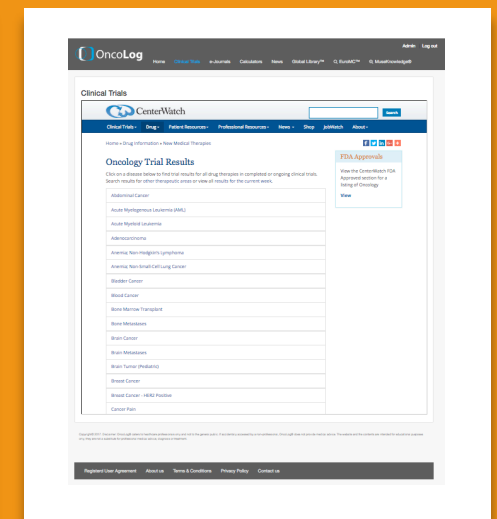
OncoLog

Admin Log out

Home Clinical Trials e-Journals Calculators News Global Library™ EuroMC™ MuseKnowledge®

Clinical Trials

CenterWatch

Search

Clinical Trials Drug Patient Resources Professional Resources News Shop JobWatch About

Home » Drug Information » New Medical Therapies

Oncology Trial Results

Click on a disease below to find trial results for all drug therapies in completed or ongoing clinical trials. Search results for other therapeutic areas or view all results for the current week.

FDA Approvals

View the CenterWatch FDA Approved section for a listing of Oncology

View

Abdominal Cancer
Acute Myelogenous Leukemia (AML)
Acute Myeloid Leukemia
Adenocarcinoma
Anemia; Non-Hodgkin's Lymphoma
Anemia; Non-Small Cell Lung Cancer
Bladder Cancer
Blood Cancer
Bone Marrow Transplant
Bone Metastases
Brain Cancer
Brain Metastases
Brain Tumor (Pediatric)
Breast Cancer
Breast Cancer - HER2 Positive
Cancer Pain

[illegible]

Registered User Agreement About us Terms & Conditions Privacy Policy Contact us